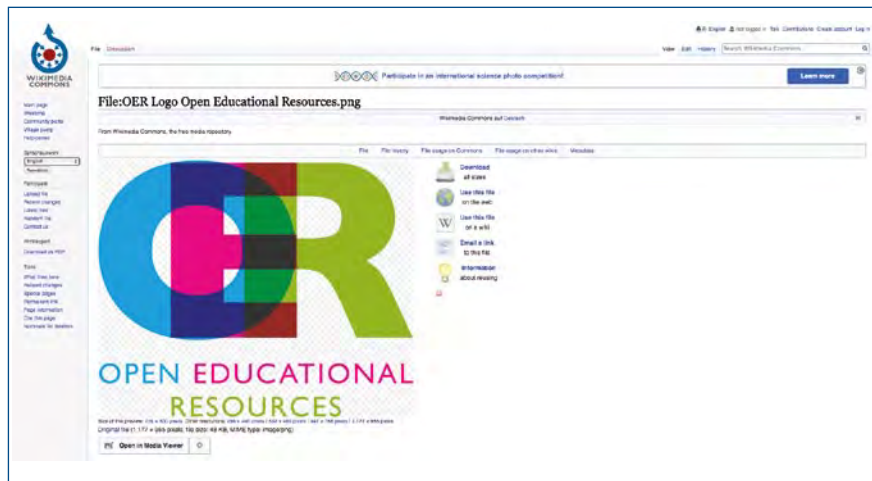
WIKIMEDIA COMMONS

File Discussion

English Not logged in Talk Contributions Create account Log in

View Edit History Search Wikimedia Commons

Participate in an international science photo competition!

Learn more

File:OER Logo Open Educational Resources.png

Wikimedia Commons auf Deutsch

From Wikimedia Commons, the free media repository

File File history File usage on Commons File usage on other wikis Metadata

Main page
Welcome
Community portal
Village pump
Help center

Participate
Upload file
Recent changes
Latest files
Random file
Contact us

Print/export
Download as PDF

Tools
What links here
Related changes
Special pages
Permanent link
Page information
Cite this page
Nominate for deletion

OER

OPEN EDUCATIONAL RESOURCES

Download all sizes

Use this file on the web

Use this file on a wiki

Email a link to this file

Information about reusing

Size of this preview: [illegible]

Original file (1,177 × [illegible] pixels, file size: 49 KB, MIME type: image/png)

Open in Media Viewer